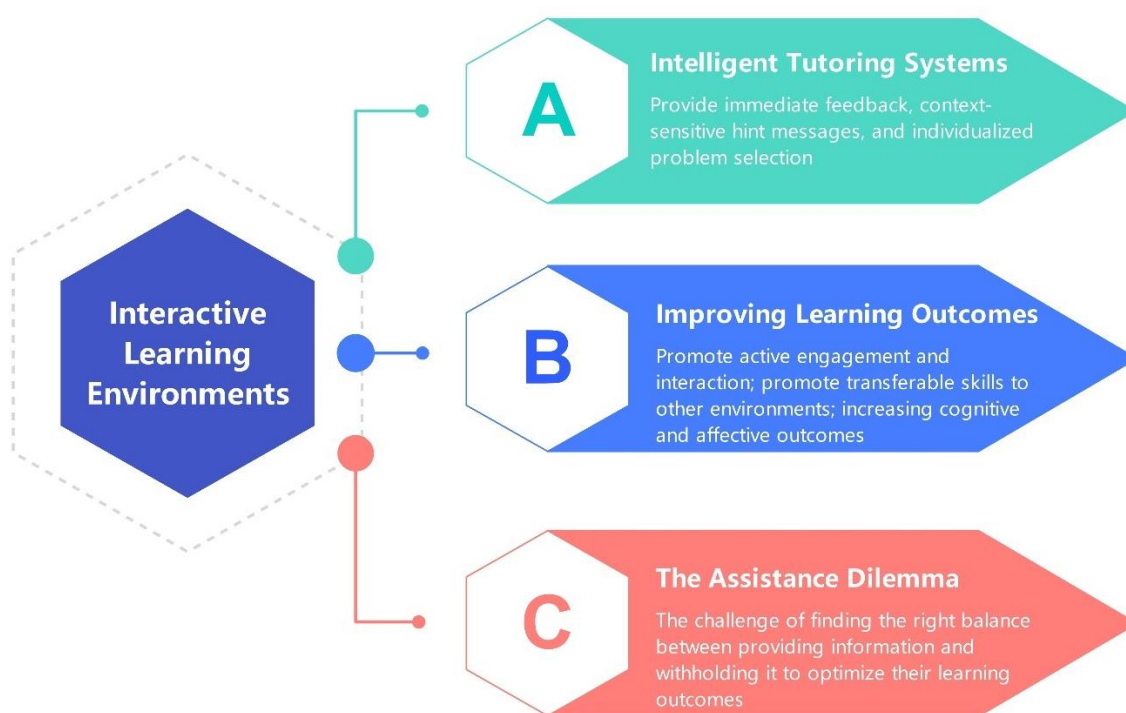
Interactive Learning Environments

A

Intelligent Tutoring Systems

Provide immediate feedback, context-sensitive hint messages, and individualized problem selection

B

Improving Learning Outcomes

Promote active engagement and interaction; promote transferable skills to other environments; increasing cognitive and affective outcomes

C

The Assistance Dilemma

The challenge of finding the right balance between providing information and withholding it to optimize their learning outcomes